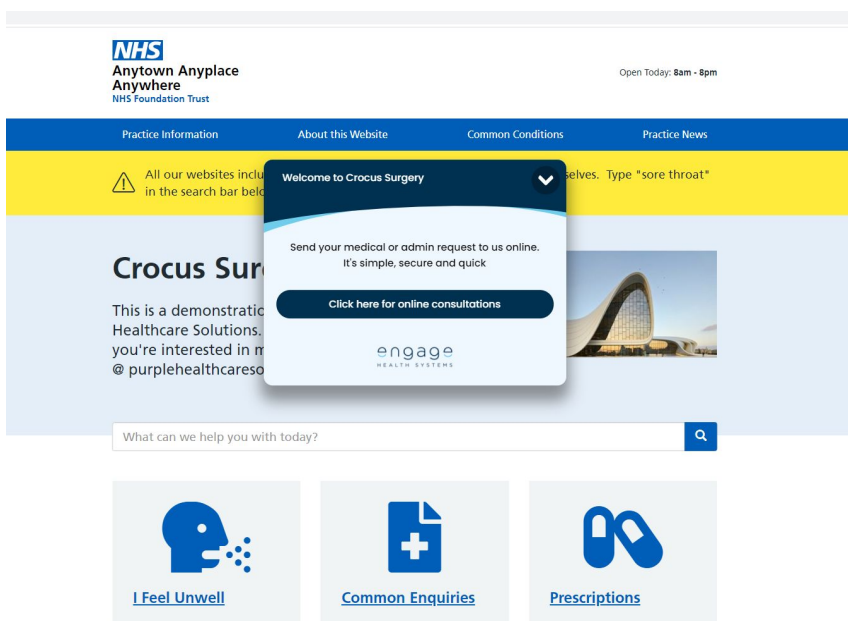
NHS
Anytown Anyplace Anywhere
NHS Foundation Trust

Open Today: 8am - 8pm

Practice Information
About this Website
Common Conditions
Practice News

All our websites inclu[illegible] selves. Type "sore throat" in the search bar belo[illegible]

Welcome to Crocus Surgery

Send your medical or admin request to us online. It's simple, secure and quick

Click here for online consultations

engage
HEALTH SYSTEMS

Crocus Sur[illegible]

This is a demonstratio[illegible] Healthcare Solutions. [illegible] you're interested in m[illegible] @ purplehealthcareso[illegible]

What can we help you with today?

I Feel Unwell
Common Enquiries
Prescriptions